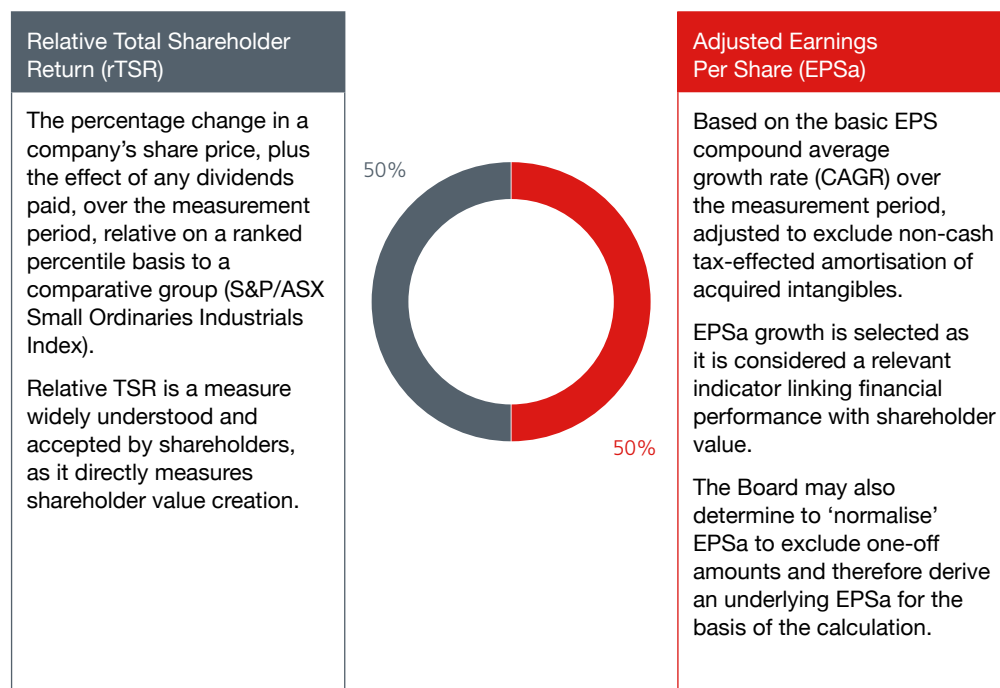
Relative Total Shareholder Return (rTSR)

The percentage change in a company's share price, plus the effect of any dividends paid, over the measurement period, relative on a ranked percentile basis to a comparative group (S&P/ASX Small Ordinaries Industrials Index).

Relative TSR is a measure widely understood and accepted by shareholders, as it directly measures shareholder value creation.

50%

50%

Adjusted Earnings Per Share (EPSa)

Based on the basic EPS compound average growth rate (CAGR) over the measurement period, adjusted to exclude non-cash tax-effected amortisation of acquired intangibles.

EPSa growth is selected as it is considered a relevant indicator linking financial performance with shareholder value.

The Board may also determine to 'normalise' EPSa to exclude one-off amounts and therefore derive an underlying EPSa for the basis of the calculation.